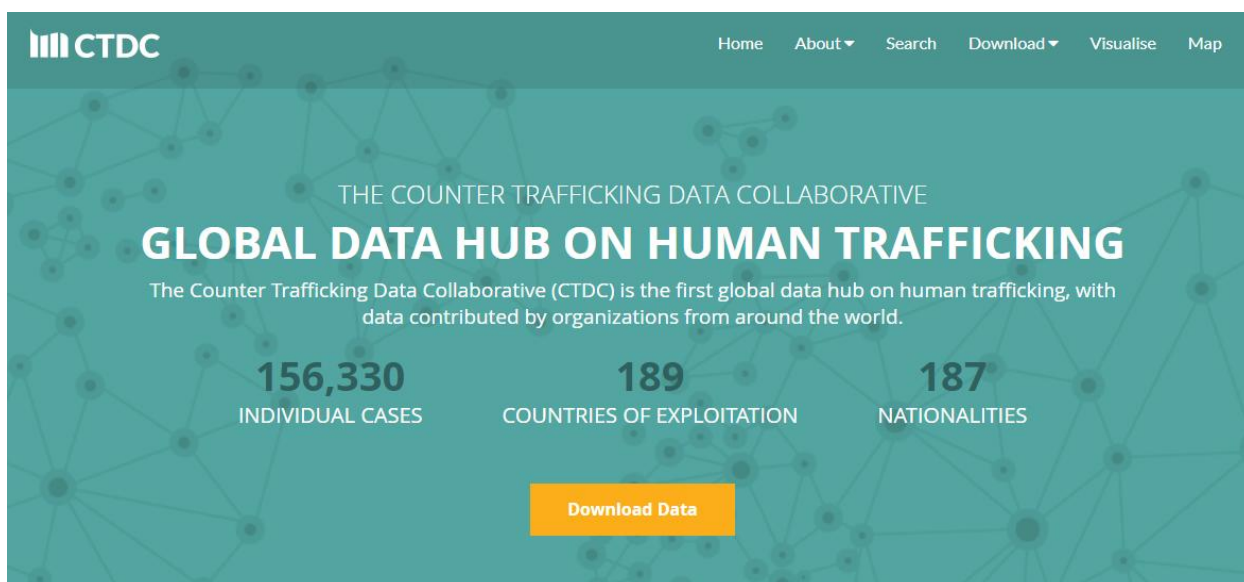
CTDC

Home About Search Download Visualise Map

THE COUNTER TRAFFICKING DATA COLLABORATIVE

GLOBAL DATA HUB ON HUMAN TRAFFICKING

The Counter Trafficking Data Collaborative (CTDC) is the first global data hub on human trafficking, with data contributed by organizations from around the world.

156,330
INDIVIDUAL CASES

189
COUNTRIES OF EXPLOITATION

187
NATIONALITIES

Download Data